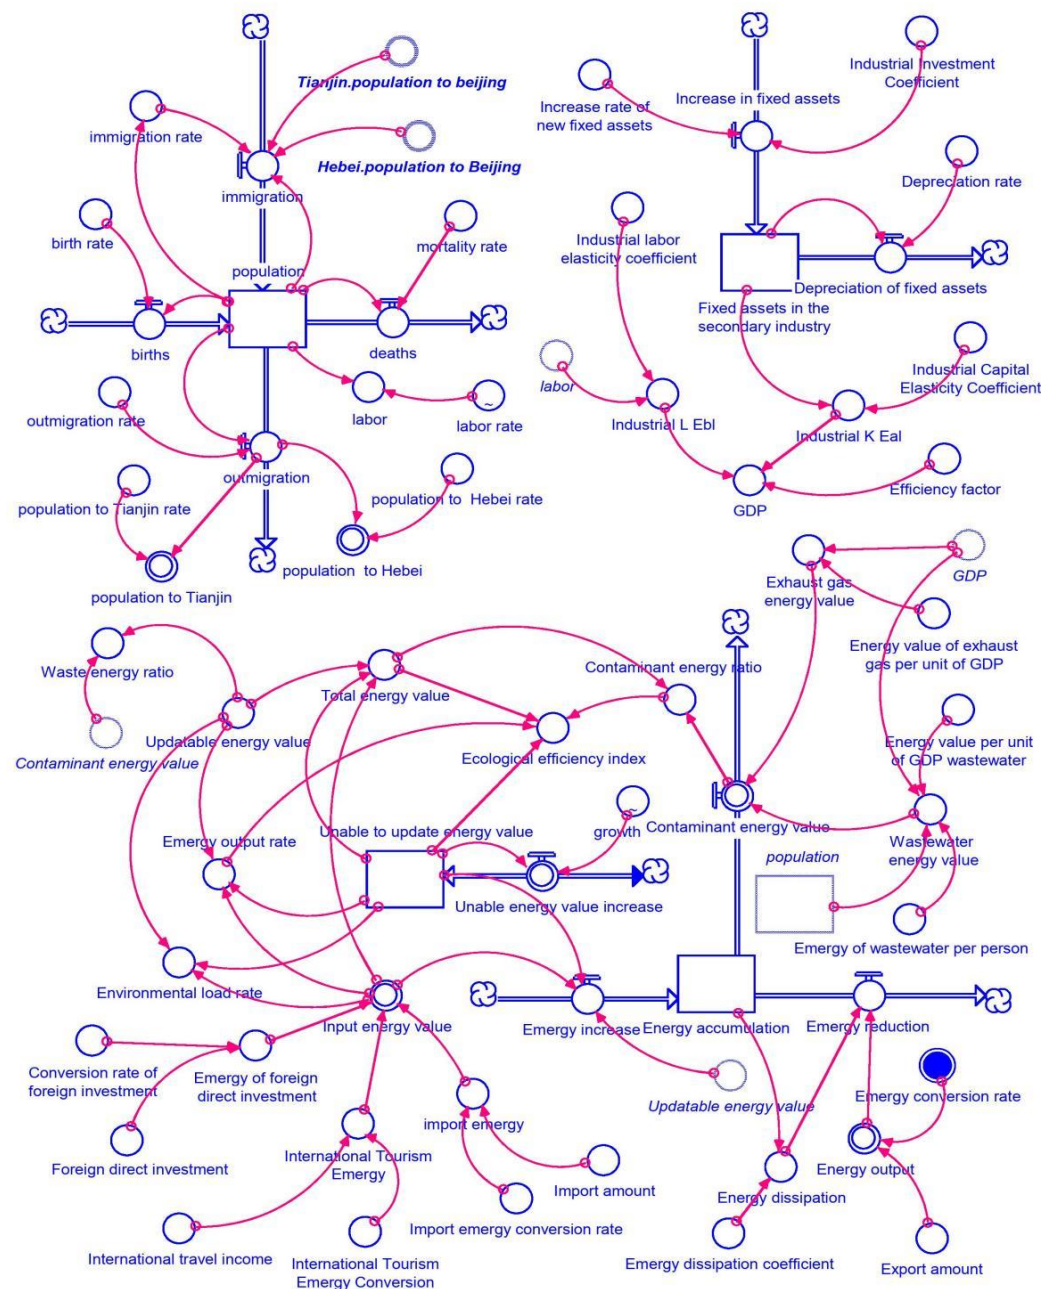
Tianjin.population to beijing
immigration rate
Hebei.population to Beijing
immigration
birth rate
mortality rate
population
births
deaths
labor
labor rate
outmigration rate
outmigration
population to Tianjin rate
population to Hebei rate
population to Tianjin
population to Hebei

Increase rate of new fixed assets
Increase in fixed assets
Industrial Investment Coefficient
Depreciation rate
Industrial labor elasticity coefficient
Depreciation of fixed assets
Fixed assets in the secondary industry
labor
Industrial Capital Elasticity Coefficient
Industrial L Ebl
Industrial K Eal
GDP
Efficiency factor

Exhaust gas energy value
GDP
Energy value of exhaust gas per unit of GDP
Waste energy ratio
Contaminant energy ratio
Total energy value
Updatable energy value
Contaminant energy value
Ecological efficiency index
Energy value per unit of GDP wastewater
growth
Contaminant energy value
Emergy output rate
Unable to update energy value
Wastewater energy value
population
Unable energy value increase
Emergy of wastewater per person
Environmental load rate
Input energy value
Emergy increase
Energy accumulation
Emergy reduction
Conversion rate of foreign investment
Emergy of foreign direct investment
Updatable energy value
Emergy conversion rate
import emergy
Foreign direct investment
International Tourism Emergy
Energy output
Import amount
Energy dissipation
Import emergy conversion rate
International travel income
International Tourism Emergy Conversion
Emergy dissipation coefficient
Export amount